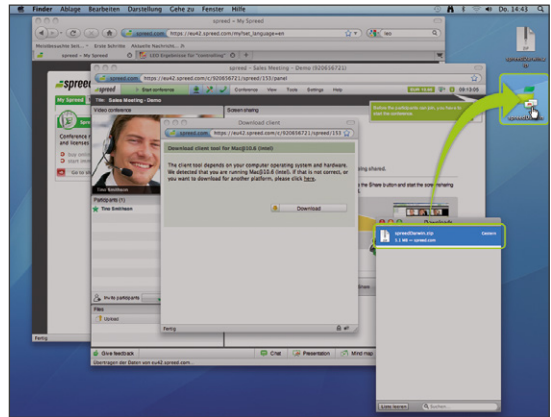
Finder Ablage Bearbeiten Darstellung Gehe zu Fenster Hilfe

Do. 14:43

spreed » My Spreed

spreed.com https://eu42.spreed.com/c/my/set_language=en

Meistbesuchte Seit... Erste Schritte Aktuelle Nachricht...

spreed » My Spreed

SEO Experience for "controlling"

spreed – Sales Meeting – Demo (920656721)

spreed.com https://eu42.spreed.com/c/920656721/spreed/155/panel

spreed

My Spreed

Start conference

Conference View Tools Settings Help

09:13:06

Title: Sales Meeting - Demo

Video conference

Screen sharing

Conference

and licenses

Tino Breitbach

Participants (1)

Tino Breitbach

Invite participants

Files

Upload

Fertig

Give feedback

Chat Presentation Mind map

Übertragen der Daten von eu42.spreed.com...

Download client

spreed.com https://eu42.spreed.com/c/920656721/spreed/155

Download client tool for Mac@10.6 (Intel)

The client tool depends on your computer operating system and hardware. We detected that you are running Mac@10.6 (Intel). If that is not correct, or you want to download for another platform, please click here.

Download

Fertig

Before the participants can join, you have to start the conference.

spreedStarter.zip

spreedStarter.zip

5.1 MB — spreed.com

Liste leeren

Suchen

spreedStarter.zip